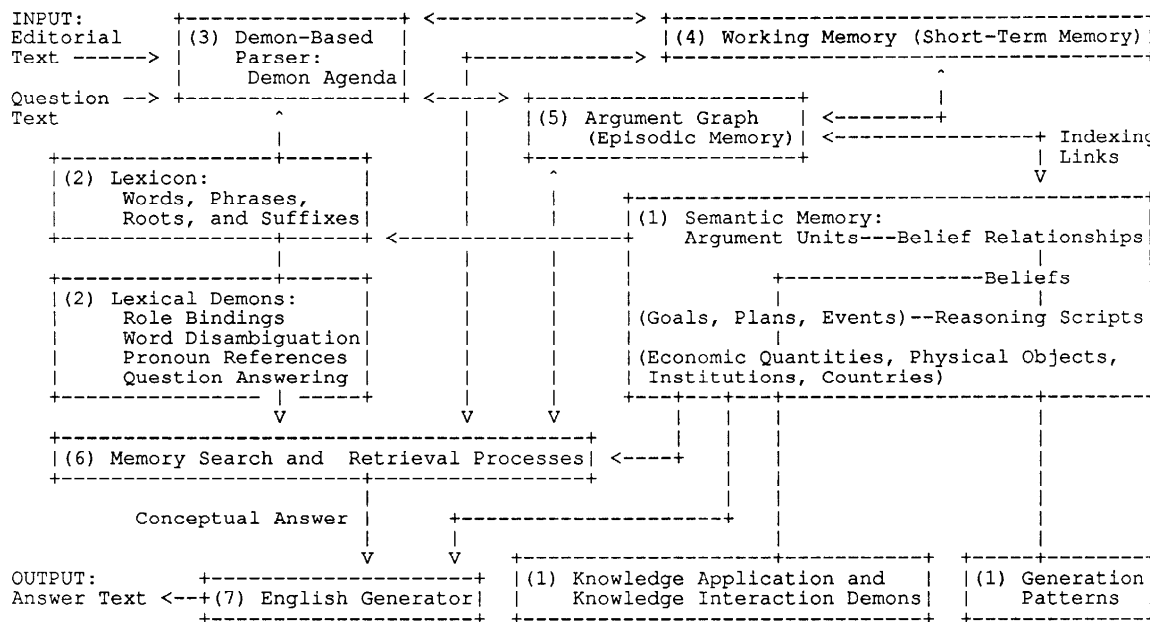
INPUT:
Editorial Text ------>

Question -->
Text

(3) Demon-Based Parser: Demon Agenda

(4) Working Memory (Short-Term Memory)

(5) Argument Graph (Episodic Memory)

Indexing Links

(2) Lexicon: Words, Phrases, Roots, and Suffixes

(1) Semantic Memory: Argument Units---Belief Relationships

Beliefs

(2) Lexical Demons: Role Bindings Word Disambiguation Pronoun References Question Answering

(Goals, Plans, Events)--Reasoning Scripts

(Economic Quantities, Physical Objects, Institutions, Countries)

(6) Memory Search and Retrieval Processes

Conceptual Answer

OUTPUT:
Answer Text <--

(7) English Generator

(1) Knowledge Application and Knowledge Interaction Demons

(1) Generation Patterns